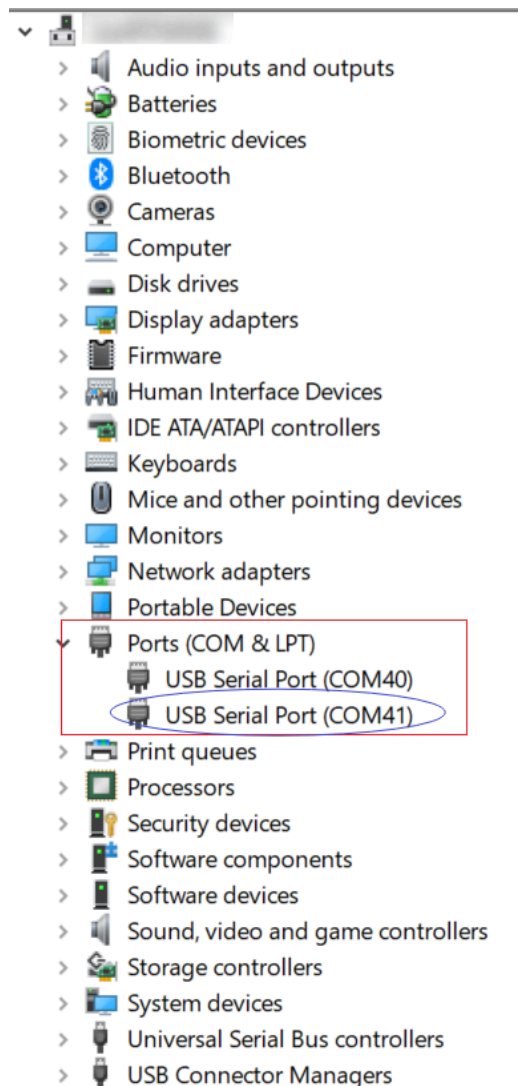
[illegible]
Audio inputs and outputs
Batteries
Biometric devices
Bluetooth
Cameras
Computer
Disk drives
Display adapters
Firmware
Human Interface Devices
IDE ATA/ATAPI controllers
Keyboards
Mice and other pointing devices
Monitors
Network adapters
Portable Devices
Ports (COM & LPT)
USB Serial Port (COM40)
USB Serial Port (COM41)
Print queues
Processors
Security devices
Software components
Software devices
Sound, video and game controllers
Storage controllers
System devices
Universal Serial Bus controllers
USB Connector Managers